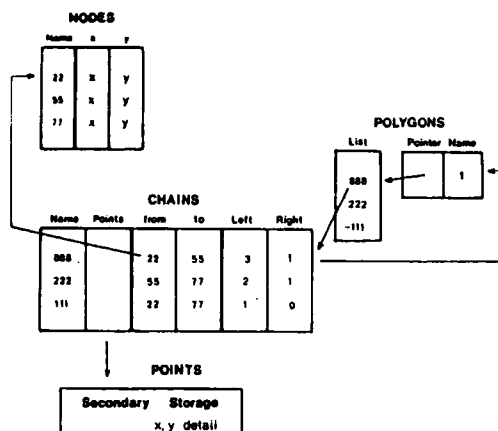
NODES

| Name | x | y |
|---|---|---|
| 22 | x | y |
| 55 | x | y |
| 77 | x | y |

POLYGONS

| Pointer | Name |
|---|---|
| | 1 |

| List |
|---|
| 888 |
| 222 |
| -111 |

CHAINS

| Name | Points | from | to | Left | Right |
|---|---|---|---|---|---|
| 888 | | 22 | 55 | 3 | 1 |
| 222 | | 55 | 77 | 2 | 1 |
| 111 | | 22 | 77 | 1 | 0 |

POINTS

Secondary Storage
x, y detail